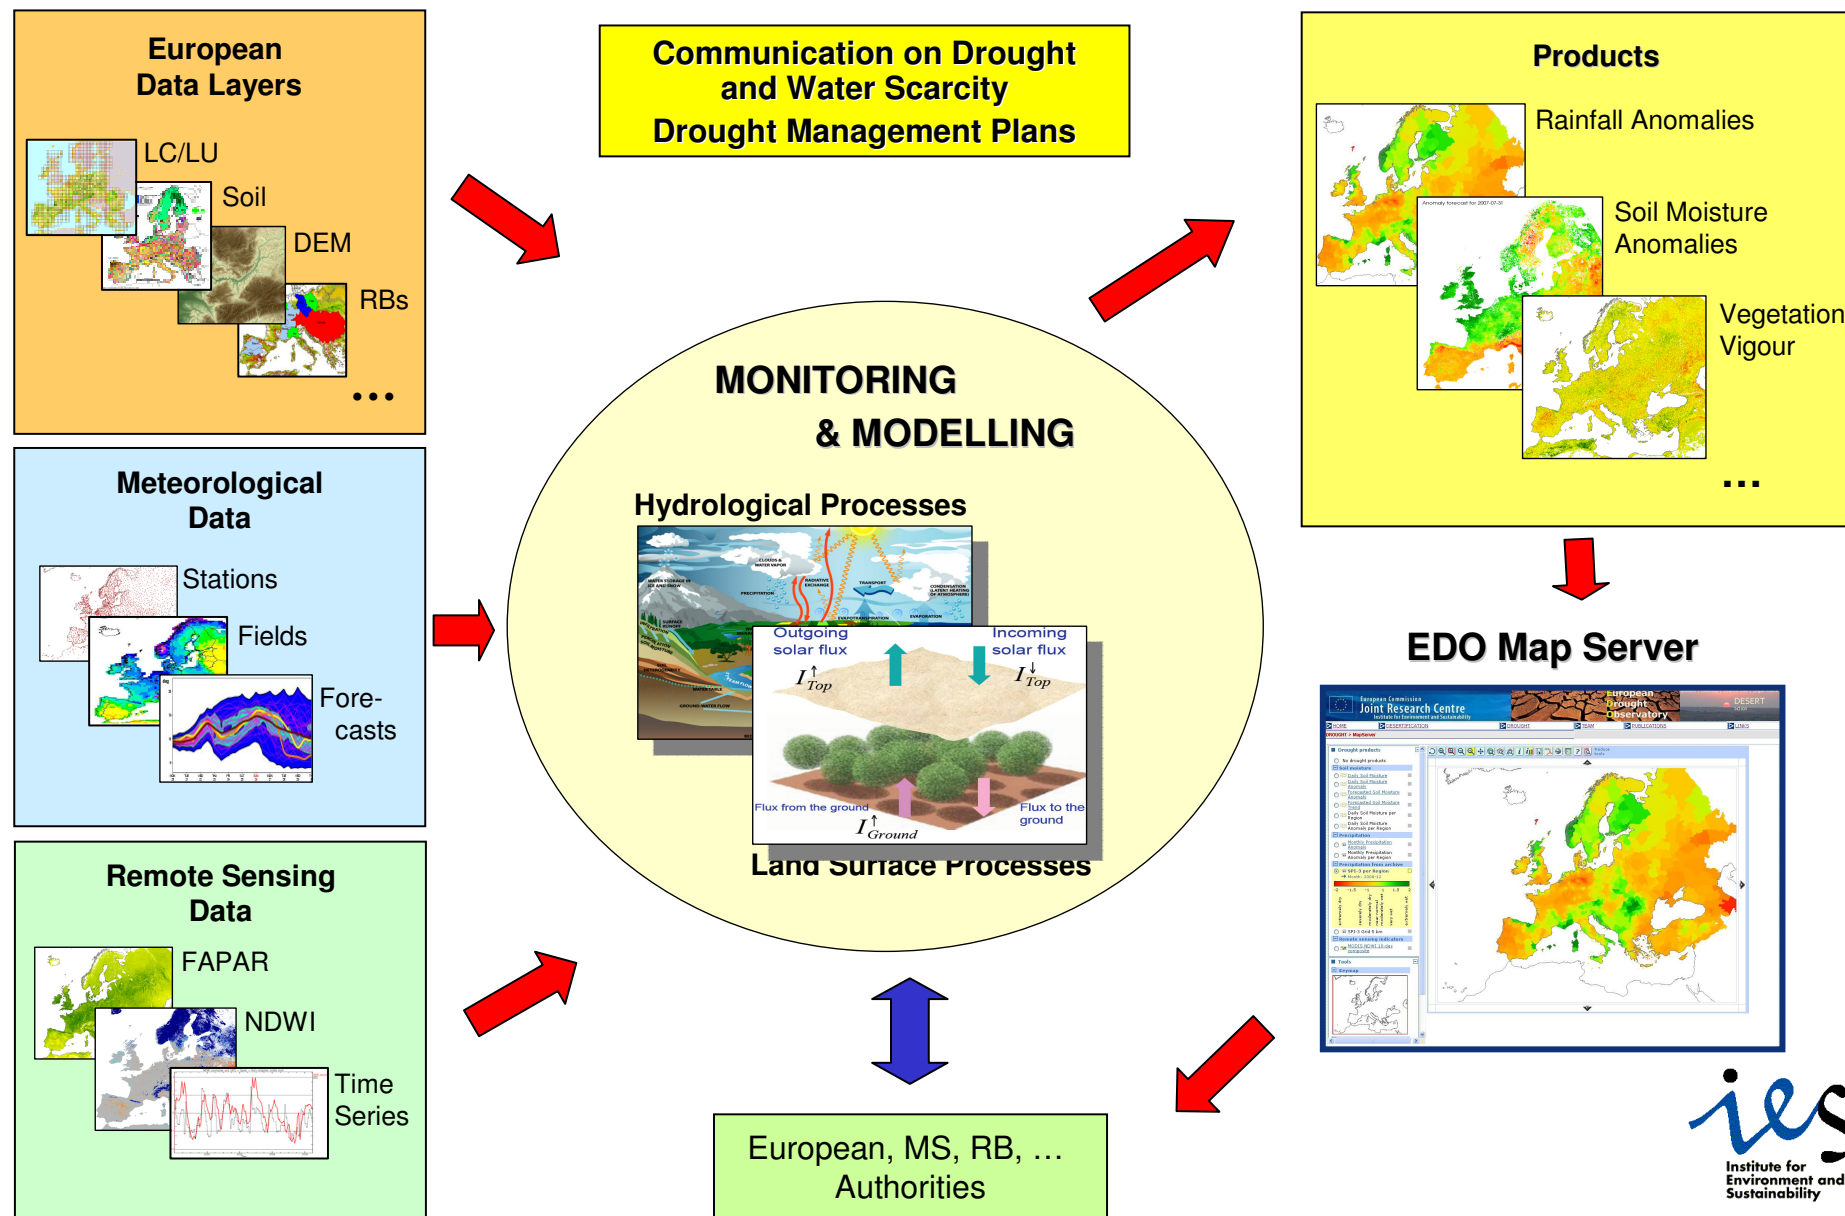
European Data Layers

LC/LU

Soil

DEM

RBs

...

Communication on Drought and Water Scarcity

Drought Management Plans

Products

Rainfall Anomalies

Soil Moisture Anomalies

Vegetation Vigour

...

Meteorological Data

Stations

Fields

Fore-casts

MONITORING & MODELLING

Hydrological Processes

Outgoing solar flux

Incoming solar flux

$I_{Top}^{\uparrow}$

$I_{Top}^{\downarrow}$

Flux from the ground

Flux to the ground

$I_{Ground}^{\uparrow}$

Land Surface Processes

EDO Map Server

European Commission Joint Research Centre

European Drought Observatory

Remote Sensing Data

FAPAR

NDWI

Time Series

European, MS, RB, … Authorities

ies

Institute for Environment and Sustainability